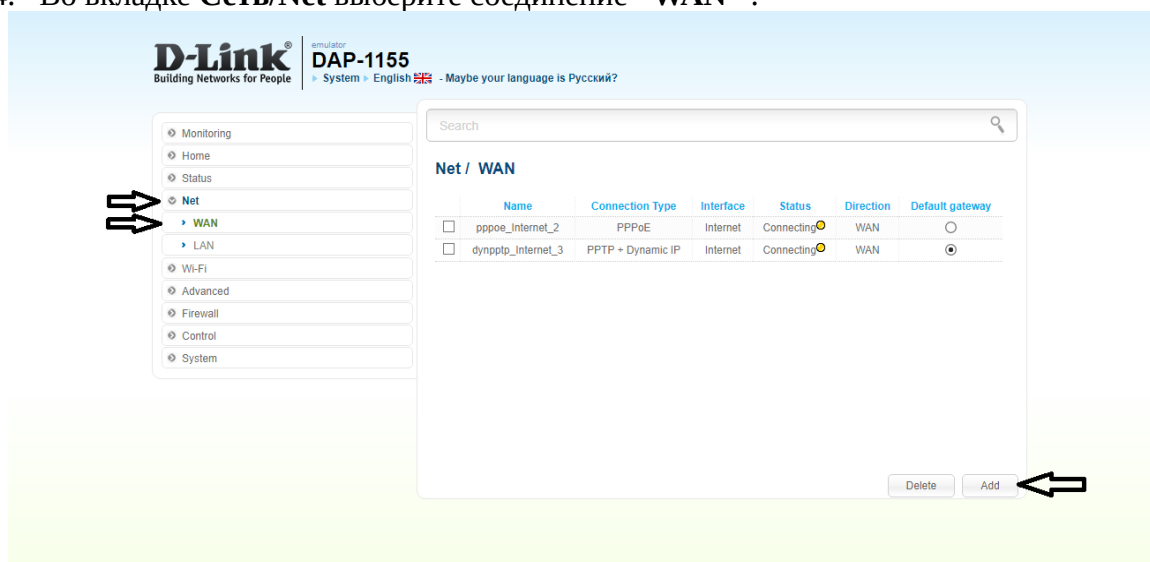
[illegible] Во вкладке **Сеть/Net** выберите соединение «WAN»:

D-Link®
Building Networks for People

emulator
DAP-1155
▸ System ▸ English - Maybe your language is Русский?

Monitoring
Home
Status
Net
▸ WAN
▸ LAN
Wi-Fi
Advanced
Firewall
Control
System

Search

Net / WAN

| | Name | Connection Type | Interface | Status | Direction | Default gateway |
|---|---|---|---|---|---|---|
| ☐ | pppoe_Internet_2 | PPPoE | Internet | Connecting | WAN | ○ |
| ☐ | dynpptp_Internet_3 | PPTP + Dynamic IP | Internet | Connecting | WAN | ◉ |

Delete
Add